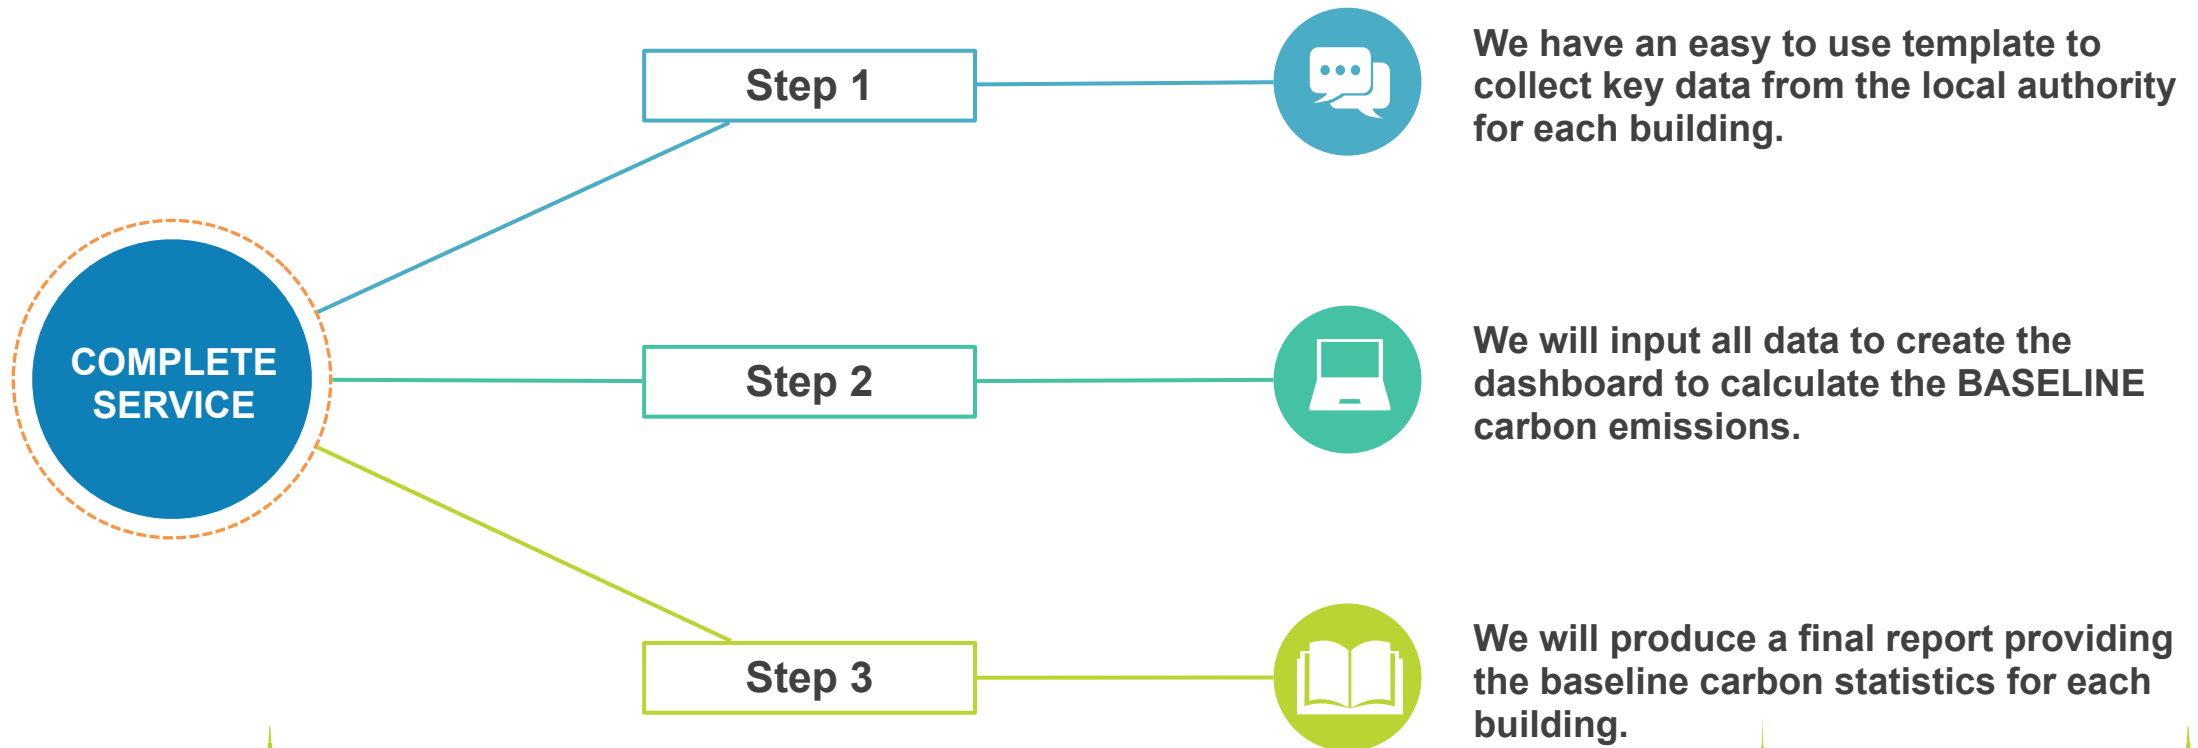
COMPLETE SERVICE

Step 1

We have an easy to use template to collect key data from the local authority for each building.

Step 2

We will input all data to create the dashboard to calculate the BASELINE carbon emissions.

Step 3

We will produce a final report providing the baseline carbon statistics for each building.